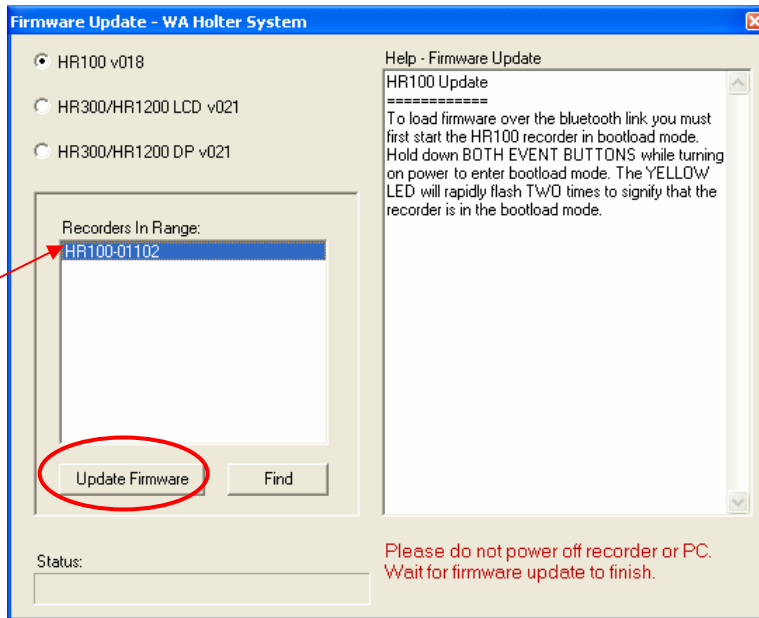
Firmware Update - WA Holter System

HR100 v018

HR300/HR1200 LCD v021

HR300/HR1200 DP v021

Recorders In Range:

HR100-01102

Update Firmware

Find

Status:

Help - Firmware Update

HR100 Update
============
To load firmware over the bluetooth link you must first start the HR100 recorder in bootload mode. Hold down BOTH EVENT BUTTONS while turning on power to enter bootload mode. The YELLOW LED will rapidly flash TWO times to signify that the recorder is in the bootload mode.

Please do not power off recorder or PC.
Wait for firmware update to finish.